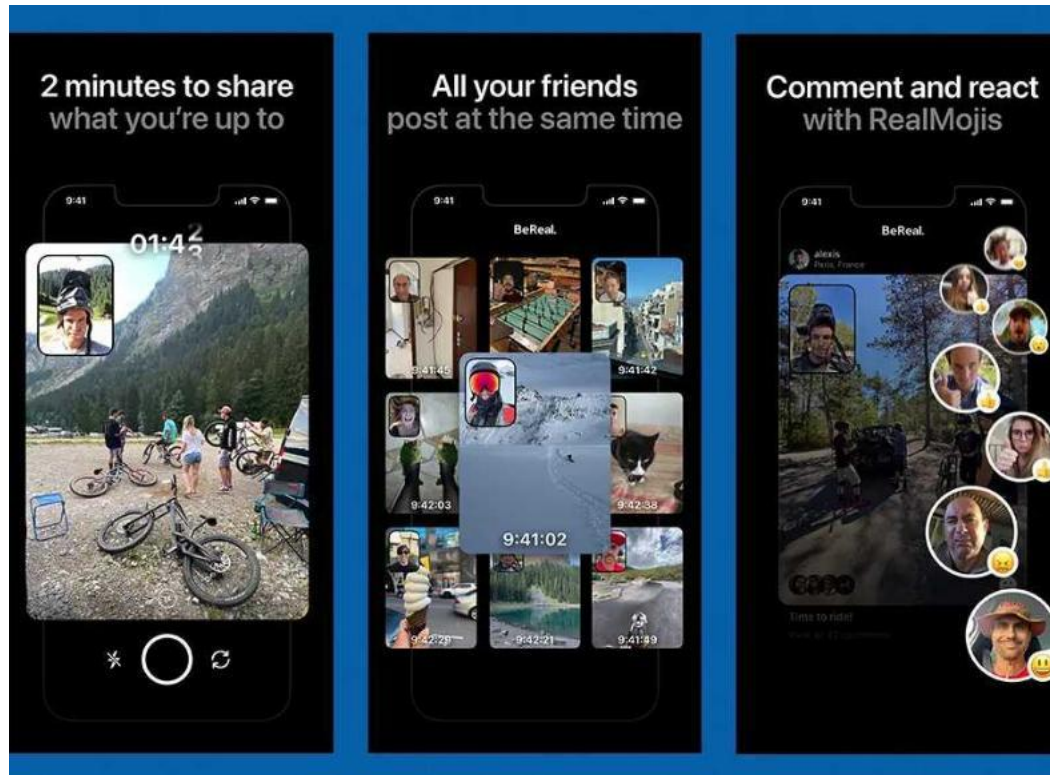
2 minutes to share what you're up to

9:41

01:42

All your friends post at the same time

9:41

BeReal.

9:41:45

9:41:42

9:42:03

9:42:38

9:41:02

9:42:28

9:42:21

9:41:49

Comment and react with RealMojis

9:41

BeReal.

alexis
Paris, France

Time to ride!

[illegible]